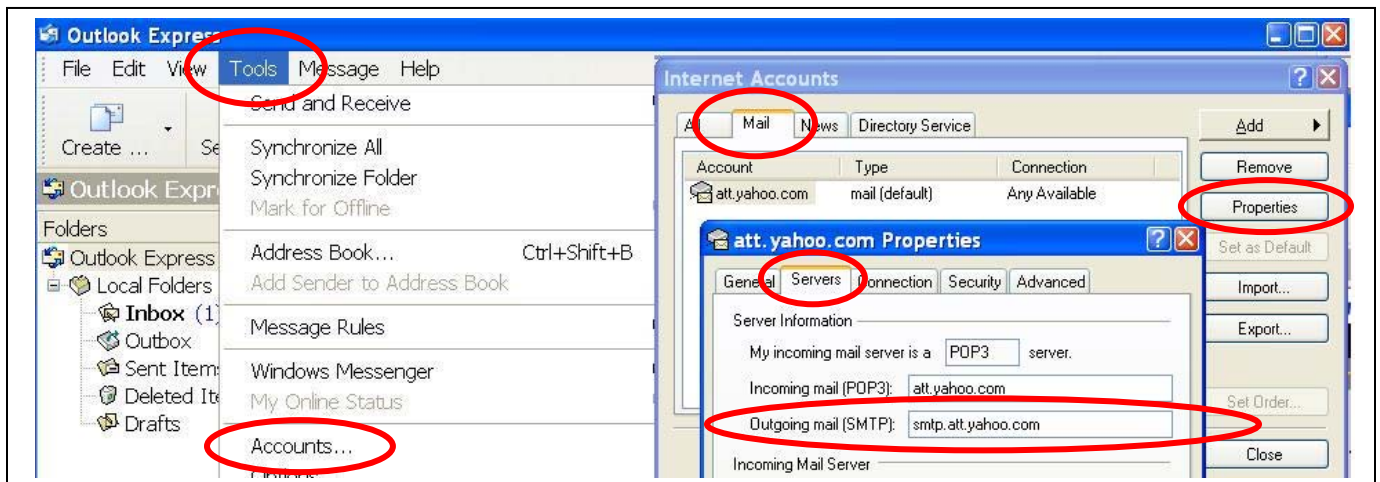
Outlook Expre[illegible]

File Edit View Tools Message Help

Create ... Se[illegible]

Outlook Expr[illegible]

Folders

Outlook Express

Local Folders

Inbox (1)

Outbox

Sent Item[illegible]

Deleted It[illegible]

Drafts

Send and Receive

Synchronize All

Synchronize Folder

Mark for Offline

Address Book... Ctrl+Shift+B

Add Sender to Address Book

Message Rules

Windows Messenger

My Online Status

Accounts...

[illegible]

Internet Accounts

All Mail News Directory Service

| Account | Type | Connection |
|---|---|---|
| att.yahoo.com | mail (default) | Any Available |

Add

Remove

Properties

Set as Default

Import...

Export...

Set Order...

Close

att.yahoo.com Properties

General Servers Connection Security Advanced

Server Information

My incoming mail server is a POP3 server.

Incoming mail (POP3): att.yahoo.com

Outgoing mail (SMTP): smtp.att.yahoo.com

Incoming Mail Server